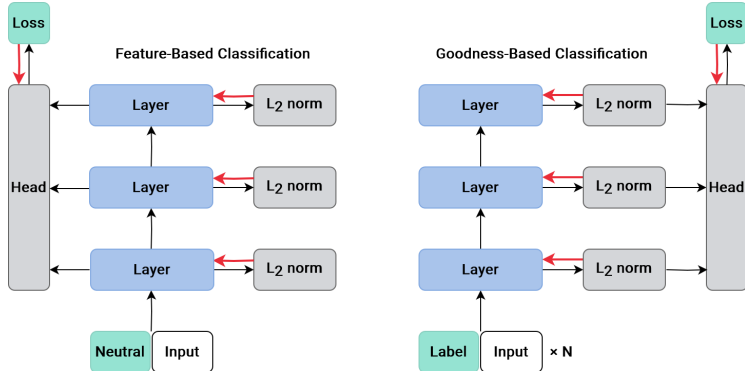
Loss

Feature-Based Classification

Head

Layer

Layer

Layer

$L_2$ norm

$L_2$ norm

$L_2$ norm

Neutral

Input

Goodness-Based Classification

Loss

Layer

Layer

Layer

$L_2$ norm

$L_2$ norm

$L_2$ norm

Head

Label

Input

× N